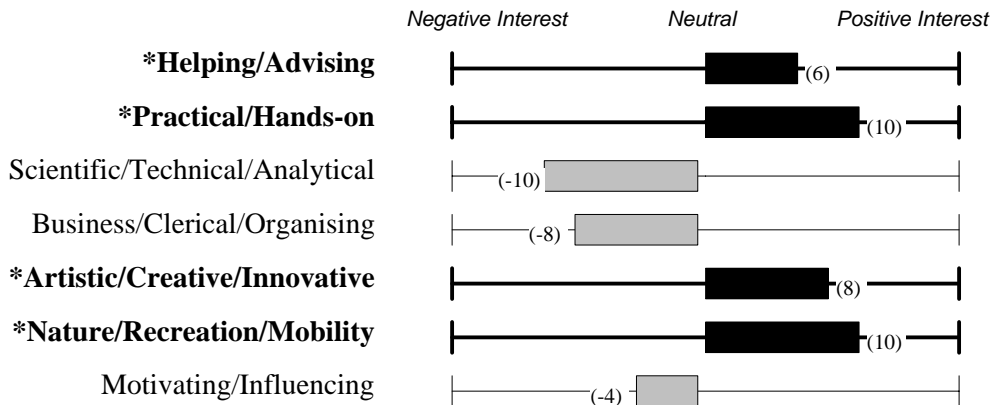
| | Negative Interest | Neutral | Positive Interest |
|---|---|---|---|
| **\*Helping/Advising** | | | (6) |
| **\*Practical/Hands-on** | | | (10) |
| Scientific/Technical/Analytical | (-10) | | |
| Business/Clerical/Organising | (-8) | | |
| **\*Artistic/Creative/Innovative** | | | (8) |
| **\*Nature/Recreation/Mobility** | | | (10) |
| Motivating/Influencing | (-4) | | |